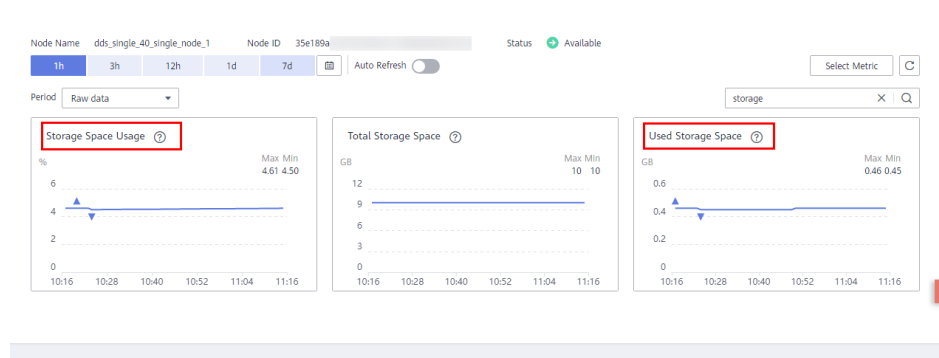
Node Name dds_single_40_single_node_1 Node ID 35e189a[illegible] Status Available

1h 3h 12h 1d 7d Auto Refresh

Select Metric

Period Raw data

storage

Storage Space Usage ?

%

Max Min
4.61 4.50

6
4
2
0

10:16 10:28 10:40 10:52 11:04 11:16

Total Storage Space ?

GB

Max Min
10 10

12
9
6
3
0

10:16 10:28 10:40 10:52 11:04 11:16

Used Storage Space ?

GB

Max Min
0.46 0.45

0.6
0.4
0.2
0

10:16 10:28 10:40 10:52 11:04 11:16